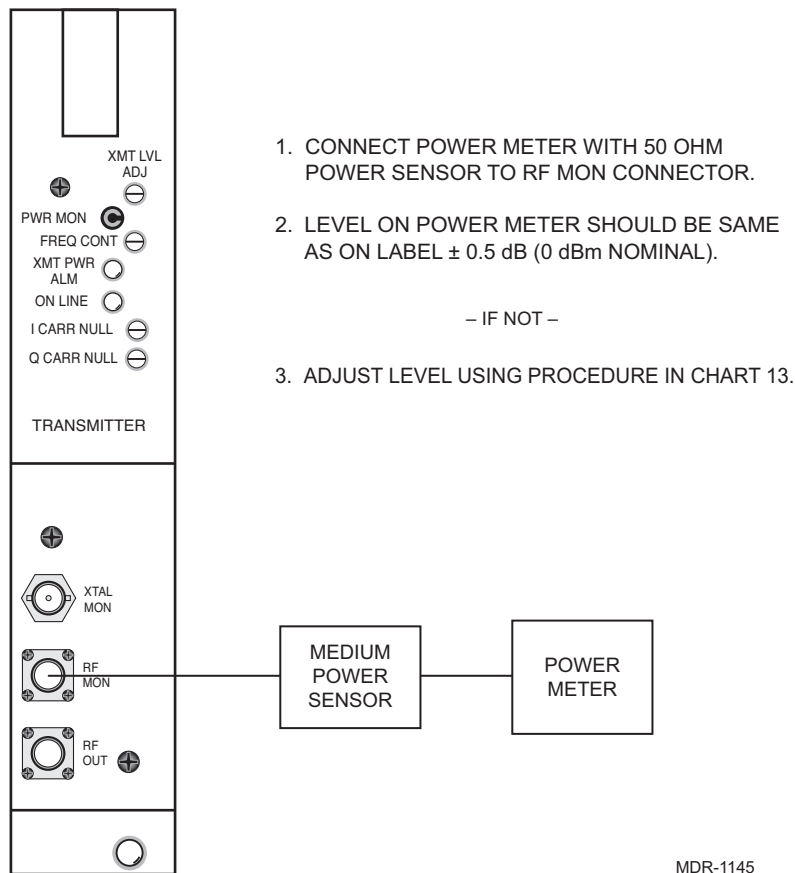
XMT LVL ADJ

PWR MON

FREQ CONT

XMT PWR ALM

ON LINE

I CARR NULL

Q CARR NULL

TRANSMITTER

XTAL MON

RF MON

RF OUT

1. CONNECT POWER METER WITH 50 OHM POWER SENSOR TO RF MON CONNECTOR.

2. LEVEL ON POWER METER SHOULD BE SAME AS ON LABEL ± 0.5 dB (0 dBm NOMINAL).

– IF NOT –

3. ADJUST LEVEL USING PROCEDURE IN CHART 13.

MEDIUM POWER SENSOR

POWER METER

MDR-1145